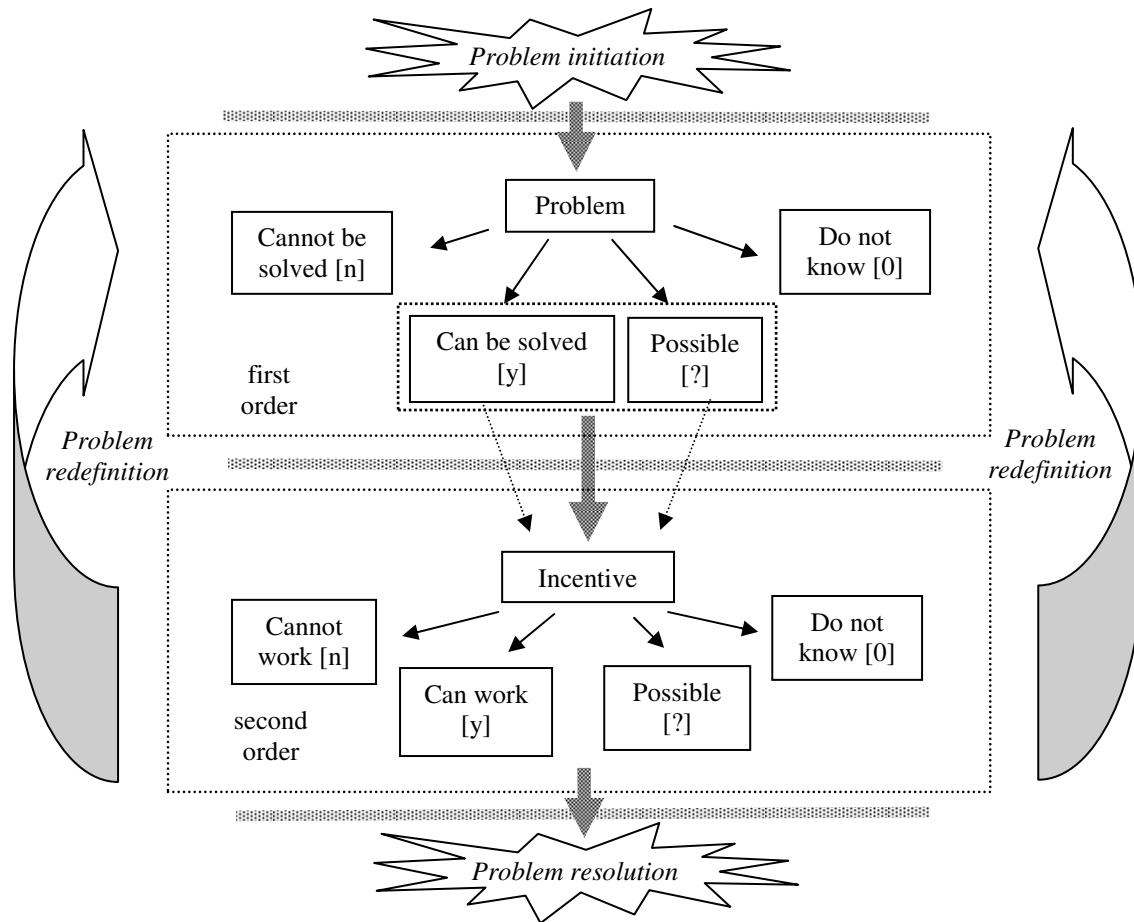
Problem initiation

Problem

Cannot be solved [n]

Do not know [0]

Can be solved [y]

Possible [?]

first order

Problem redefinition

Problem redefinition

Incentive

Cannot work [n]

Do not know [0]

Can work [y]

Possible [?]

second order

Problem resolution